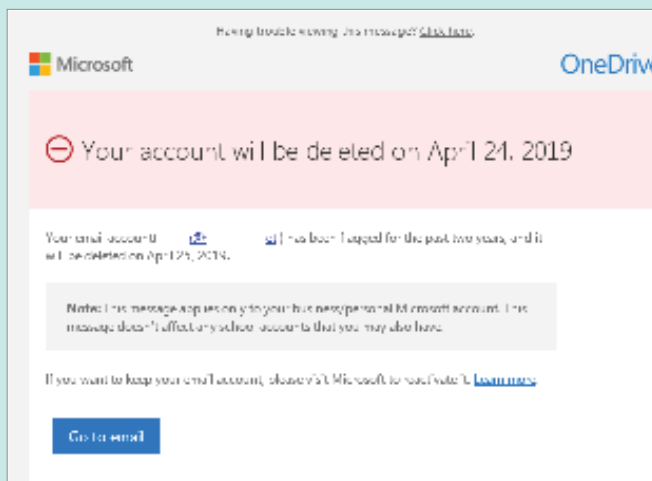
Having trouble viewing this message? Click here.

Microsoft

OneDrive

Your account will be deleted on April 24, 2019

Your email account (t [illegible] @ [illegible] ) has been flagged for the past two years, and it will be deleted on April 25, 2019.

Note: This message applies only to your business/personal Microsoft account. This message doesn't affect any school accounts that you may also have.

If you want to keep your email account, please visit Microsoft to reactivate it. Learn more

Go to email